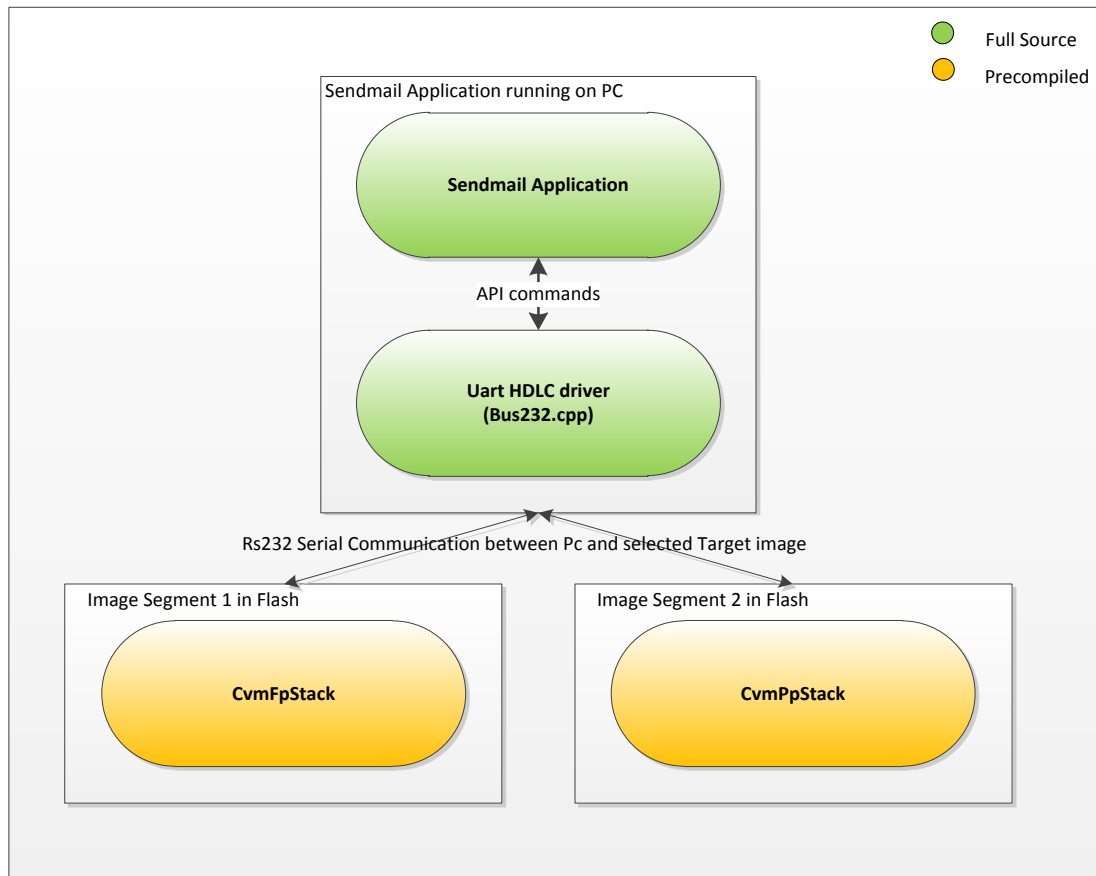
Full Source
Precompiled

Sendmail Application running on PC

Sendmail Application

API commands

Uart HDLC driver
(Bus232.cpp)

Rs232 Serial Communication between Pc and selected Target image

Image Segment 1 in Flash

CvmFpStack

Image Segment 2 in Flash

CvmPpStack